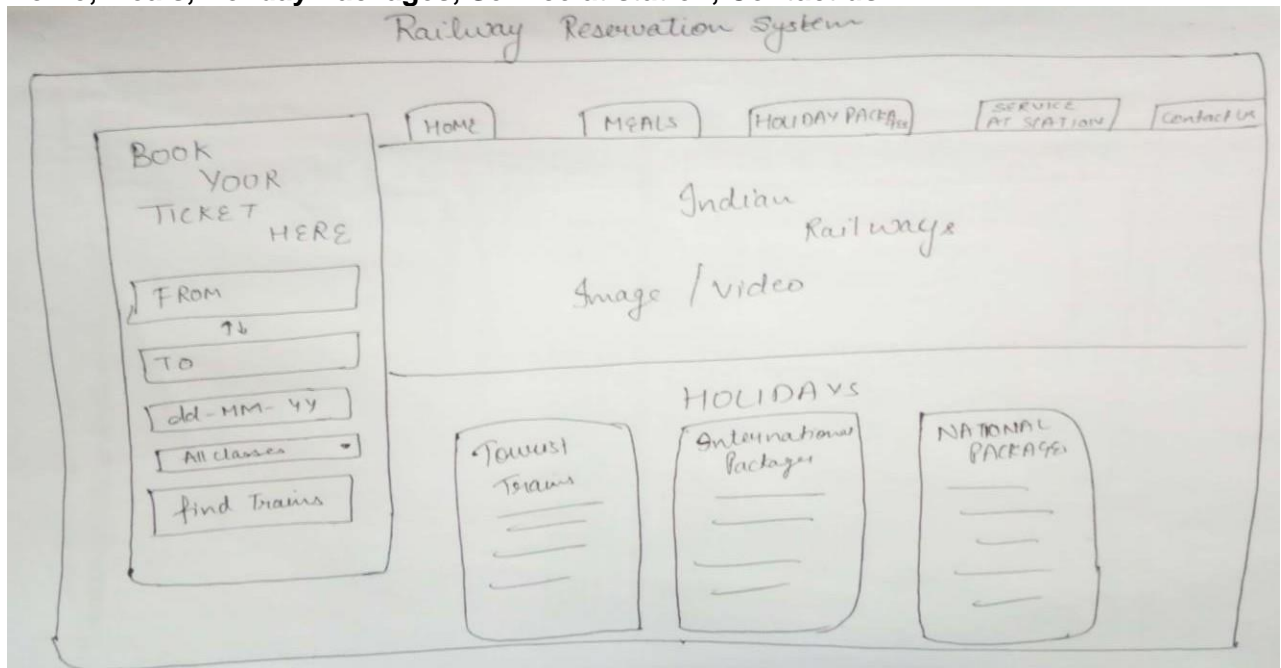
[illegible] Meals, Holiday Packages, Service at station, Contact us

Railway Reservation System

HOME | MEALS | HOLIDAY PACKAGES | SERVICE AT STATION | Contact us

BOOK YOUR TICKET HERE

FROM

↑↓

TO

dd-MM-YY

All classes ▾

find Trains

Indian Railways

Image / video

HOLIDAYS

Tourist Trains

International Packages

NATIONAL PACKAGES